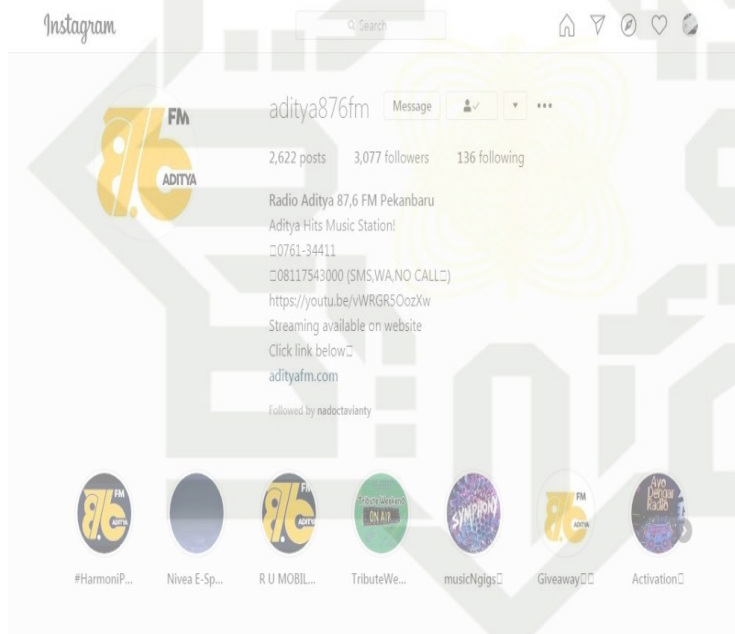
Instagram

Search

87.6 FM ADITYA

aditya876fm Message

2,622 posts 3,077 followers 136 following

Radio Aditya 87,6 FM Pekanbaru
Aditya Hits Music Station!
□0761-34411
□08117543000 (SMS,WA,NO CALL□)
https://youtu.be/vWRGR5OozXw
Streaming available on website
Click link below□
adityafm.com

Followed by nadoctavianty

87.6 FM ADITYA

87.6 ADITYA

Tribute Weekend ON AIR

SYMPHONY

FM ADITYA

Ayo Dengar Radio

#HarmoniP... Nivea E-Sp... R U MOBIL... TributeWe... musicNgigs□ Giveaway□□ Activation□